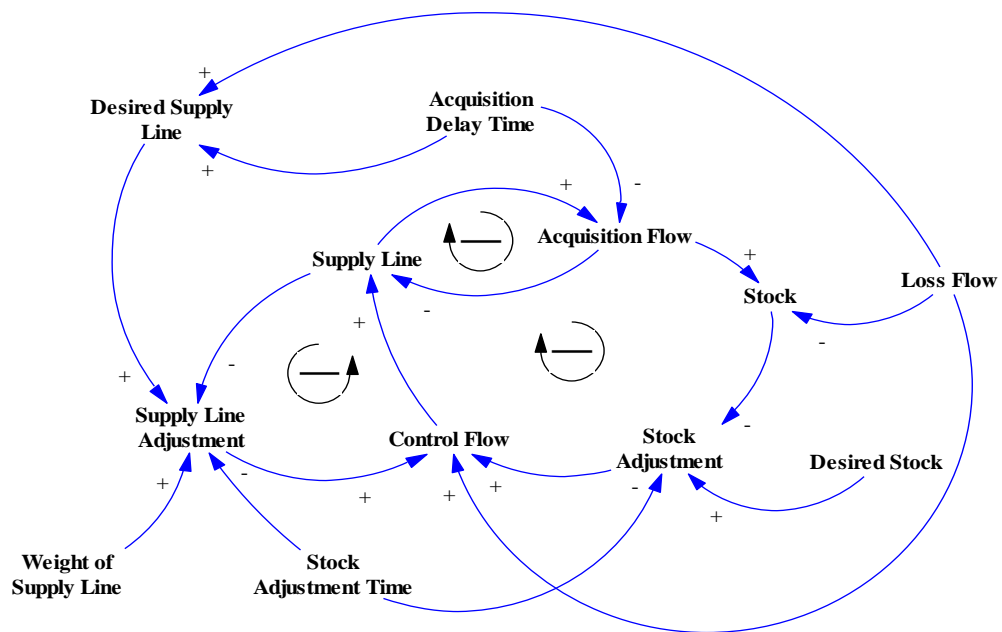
+
Desired Supply Line
Acquisition Delay Time
+
+
-
Acquisition Flow
Supply Line
+
Stock
Loss Flow
-
-
+
-
+
Supply Line Adjustment
Control Flow
Stock Adjustment
-
Desired Stock
-
+
+
+
-
+
Weight of Supply Line
Stock Adjustment Time